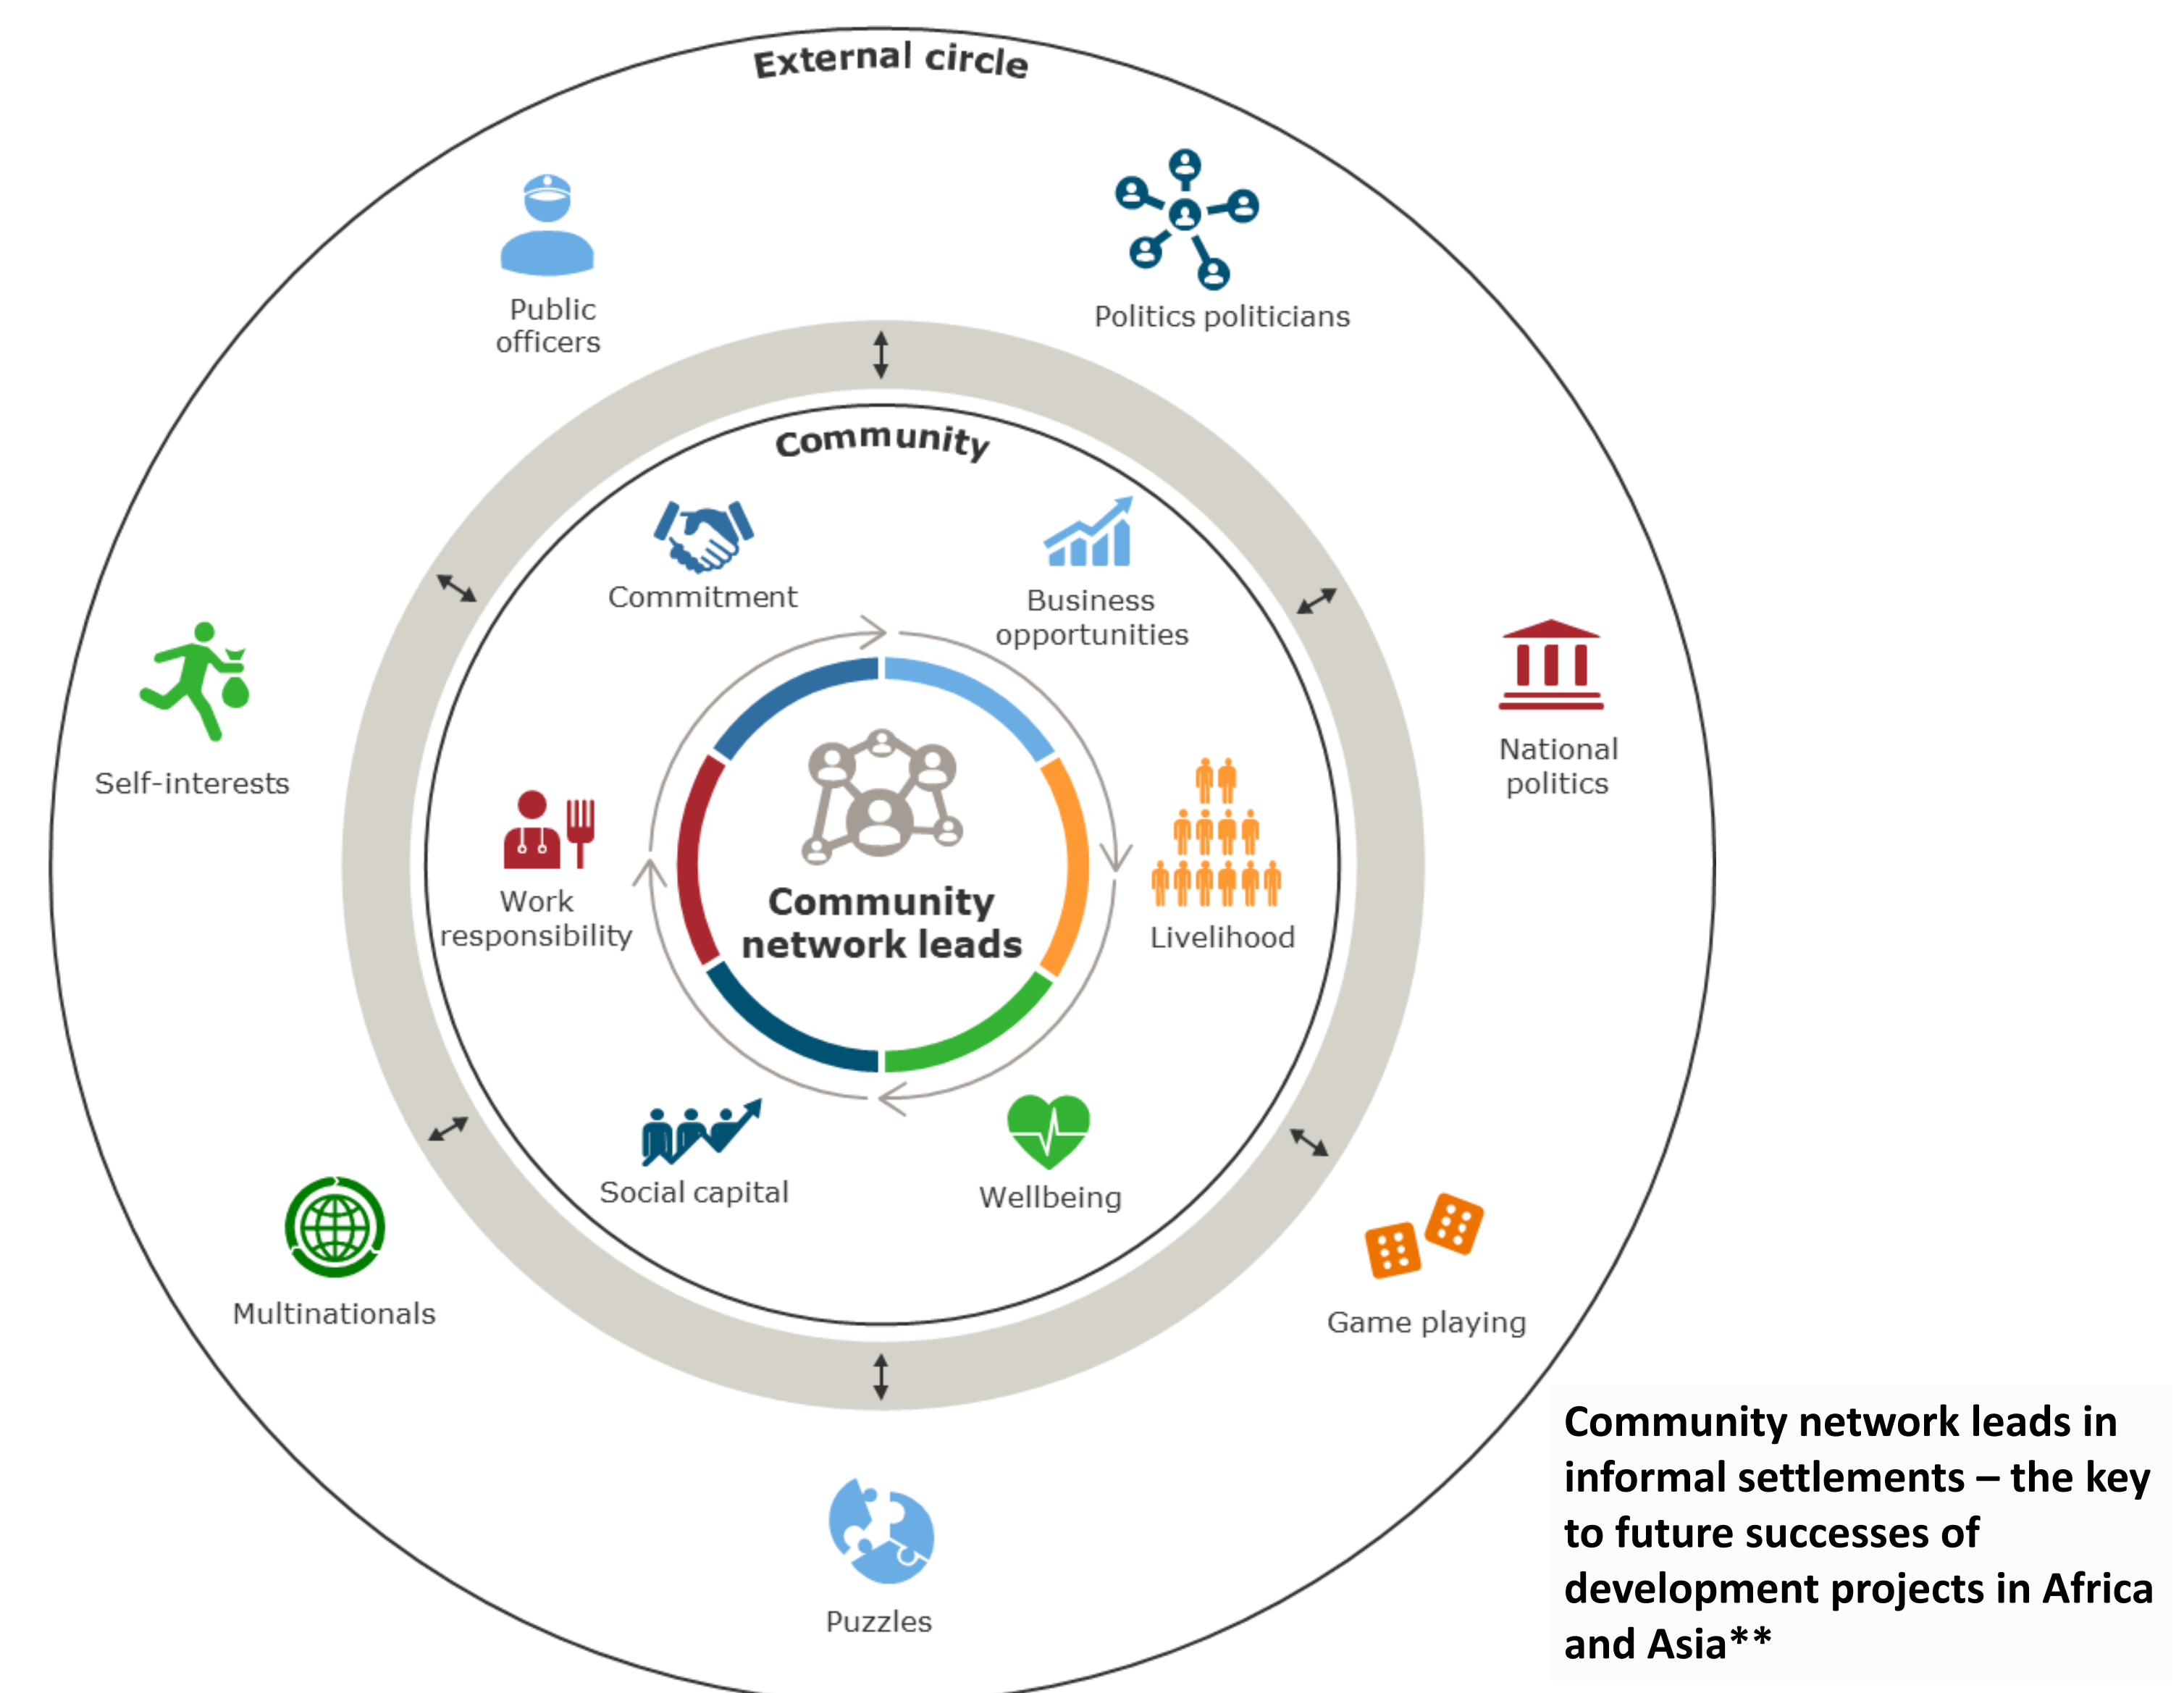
External circle

Public officers

Politics politicians

Self-interests

National politics

Multinationals

Game playing

Puzzles

Community

Commitment

Business opportunities

Work responsibility

Livelihood

Social capital

Wellbeing

Community network leads

Community network leads in informal settlements – the key to future successes of development projects in Africa and Asia**